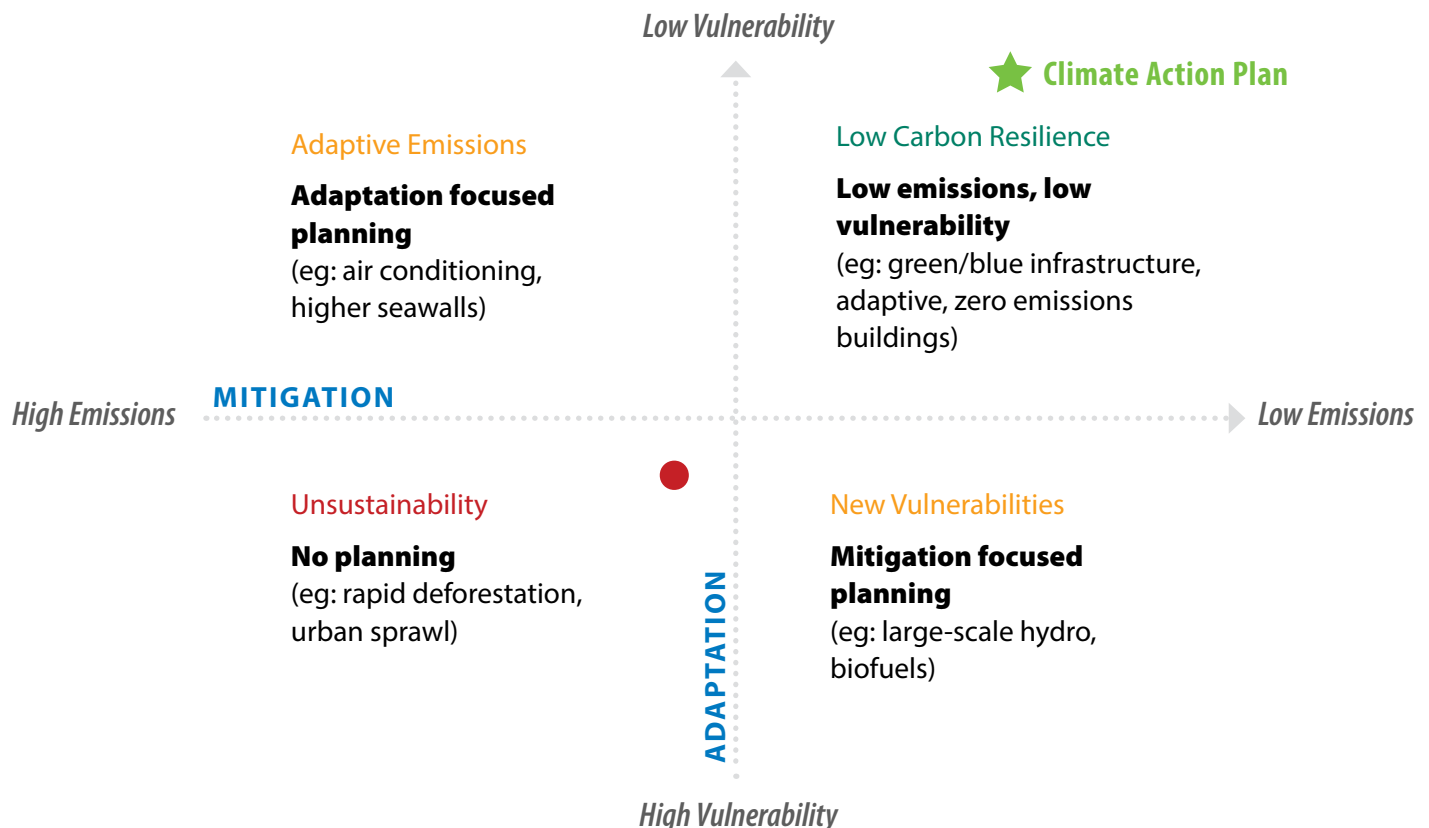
Low Vulnerability

Climate Action Plan

Adaptive Emissions

**Adaptation focused planning**
(eg: air conditioning, higher seawalls)

Low Carbon Resilience

**Low emissions, low vulnerability**
(eg: green/blue infrastructure, adaptive, zero emissions buildings)

MITIGATION

High Emissions

Low Emissions

Unsustainability

**No planning**
(eg: rapid deforestation, urban sprawl)

New Vulnerabilities

**Mitigation focused planning**
(eg: large-scale hydro, biofuels)

ADAPTATION

High Vulnerability